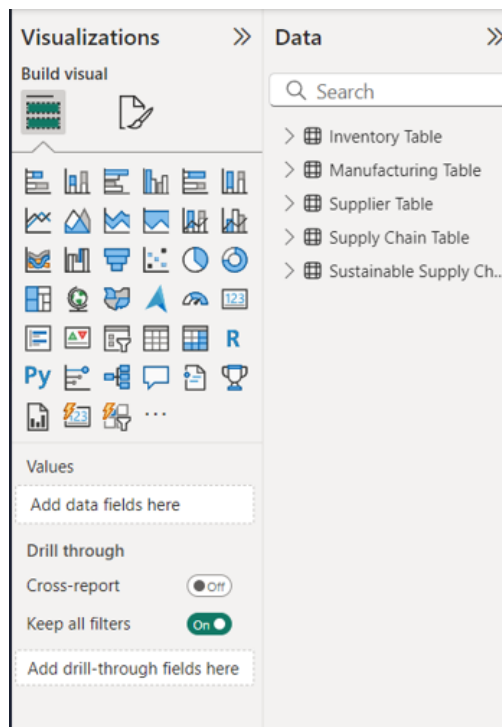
Visualizations »
Build visual

R
Py
123
...

Values
Add data fields here

Drill through
Cross-report Off
Keep all filters On
Add drill-through fields here

Data »
Search
Inventory Table
Manufacturing Table
Supplier Table
Supply Chain Table
Sustainable Supply Ch...